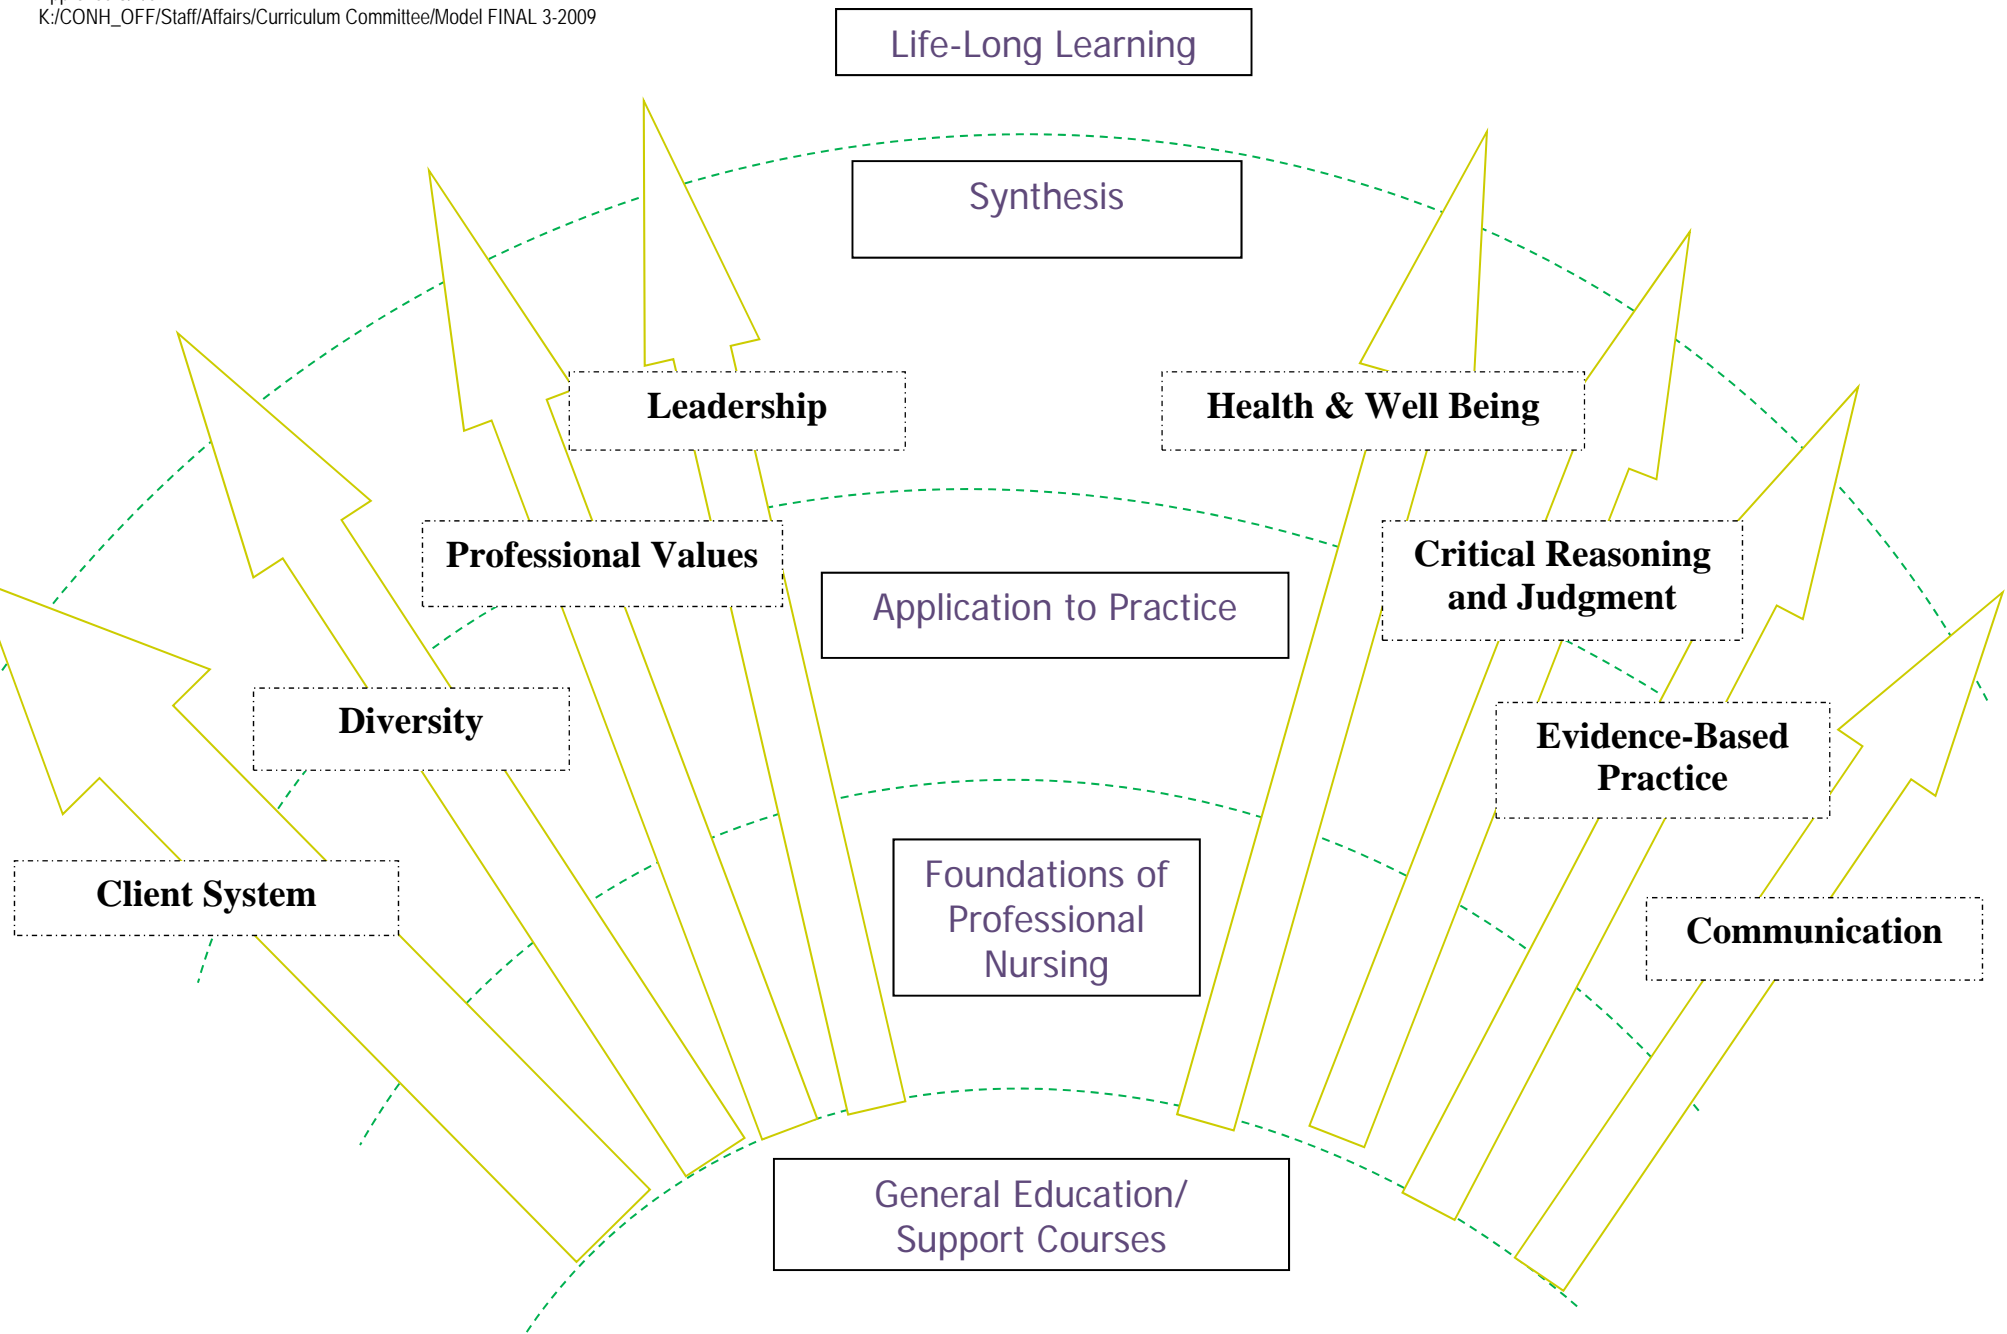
K:/CONH_OFF/Staff/Affairs/Curriculum Committee/Model FINAL 3-2009

Life-Long Learning

Synthesis

Leadership

Health & Well Being

Professional Values

Critical Reasoning and Judgment

Application to Practice

Diversity

Evidence-Based Practice

Client System

Foundations of Professional Nursing

Communication

General Education/ Support Courses